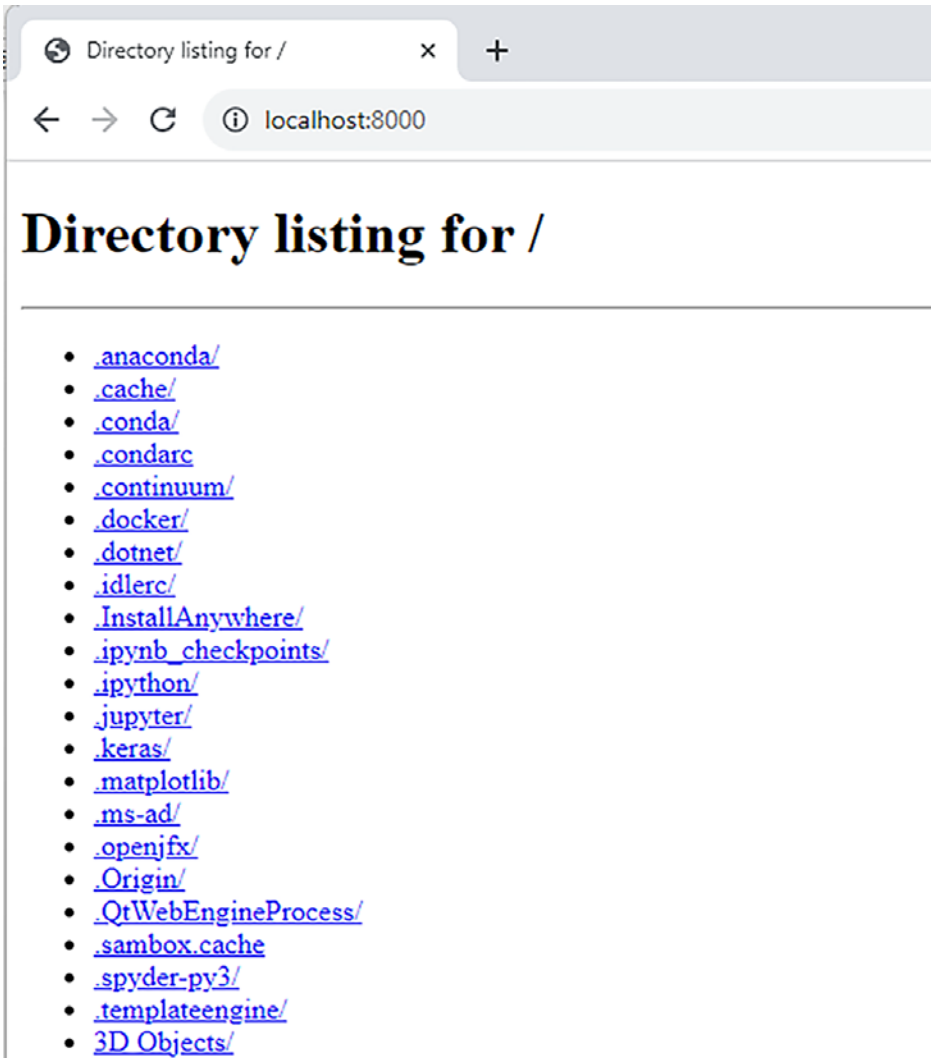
Directory listing for /
×
+
localhost:8000

# Directory listing for /

- .anaconda/
- .cache/
- .conda/
- .condarc
- .continuum/
- .docker/
- .dotnet/
- .idlerc/
- .InstallAnywhere/
- .ipynb_checkpoints/
- .ipython/
- .jupyter/
- .keras/
- .matplotlib/
- .ms-ad/
- .openjfx/
- .Origin/
- .QtWebEngineProcess/
- .sambox.cache
- .spyder-py3/
- .templateengine/
- 3D Objects/